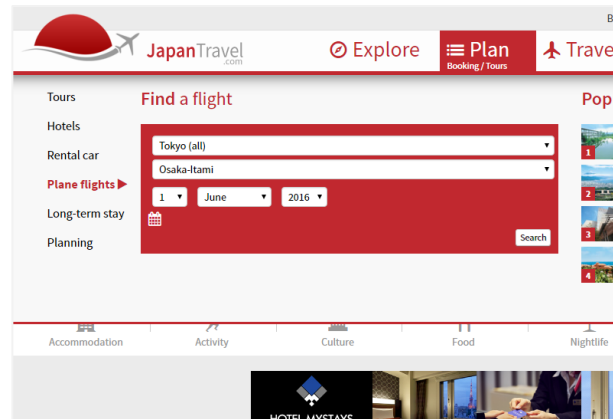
B

JapanTravel
.com

Explore

Plan
Booking / Tours

Trave

Tours
Hotels
Rental car
Plane flights ▶
Long-term stay
Planning

Find a flight

Tokyo (all)
Osaka-Itami
1
June
2016
Search

Pop

1
2
3
4

Accommodation
Activity
Culture
Food
Nightlife

HOTEL MYSTAYS